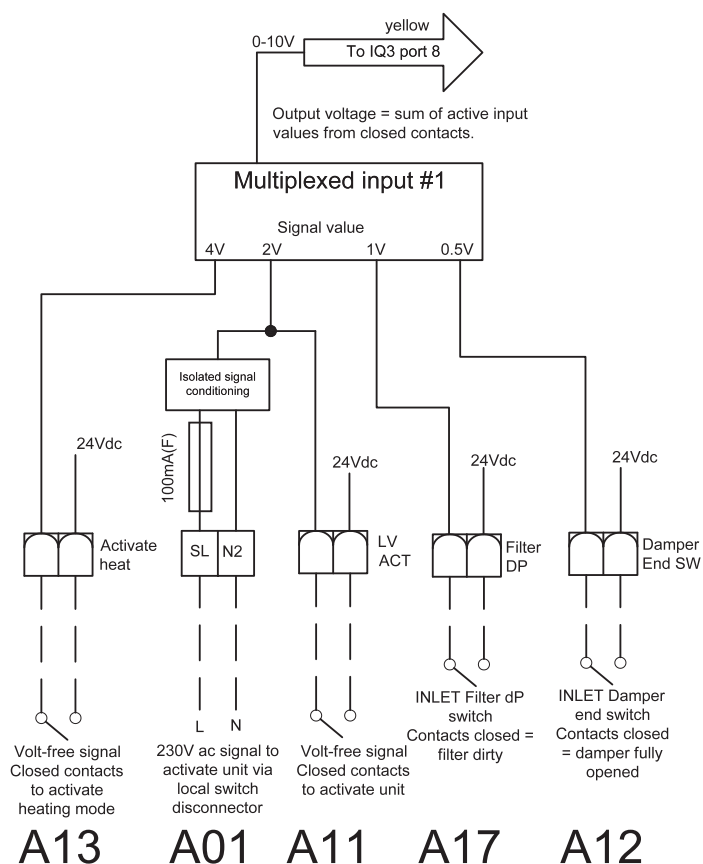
yellow

0-10V

To IQ3 port 8

Output voltage = sum of active input values from closed contacts.

Multiplexed input #1

Signal value

4V 2V 1V 0.5V

Isolated signal conditioning

100mA(F)

24Vdc

24Vdc

24Vdc

24Vdc

Activate heat

SL N2

LV ACT

Filter DP

Damper End SW

L N

INLET Filter dP switch Contacts closed = filter dirty

INLET Damper end switch Contacts closed = damper fully opened

Volt-free signal Closed contacts to activate heating mode

230V ac signal to activate unit via local switch disconnector

Volt-free signal Closed contacts to activate unit

A13 A01 A11 A17 A12